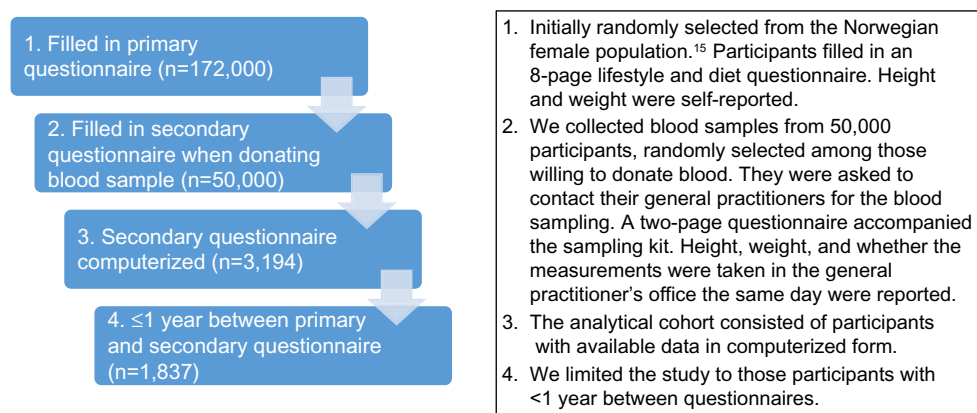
1. Filled in primary questionnaire (n=172,000)

2. Filled in secondary questionnaire when donating blood sample (n=50,000)

3. Secondary questionnaire computerized (n=3,194)

4. ≤1 year between primary and secondary questionnaire (n=1,837)

1. Initially randomly selected from the Norwegian female population.$^{15}$ Participants filled in an 8-page lifestyle and diet questionnaire. Height and weight were self-reported.
2. We collected blood samples from 50,000 participants, randomly selected among those willing to donate blood. They were asked to contact their general practitioners for the blood sampling. A two-page questionnaire accompanied the sampling kit. Height, weight, and whether the measurements were taken in the general practitioner's office the same day were reported.
3. The analytical cohort consisted of participants with available data in computerized form.
4. We limited the study to those participants with <1 year between questionnaires.